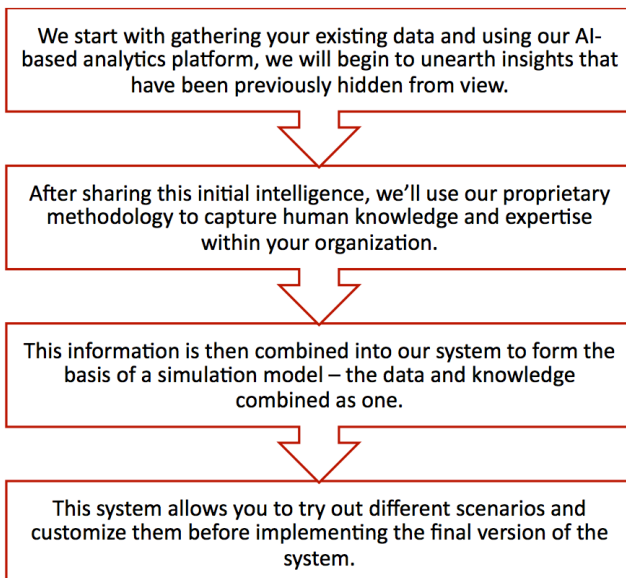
We start with gathering your existing data and using our AI-based analytics platform, we will begin to unearth insights that have been previously hidden from view.

After sharing this initial intelligence, we'll use our proprietary methodology to capture human knowledge and expertise within your organization.

This information is then combined into our system to form the basis of a simulation model – the data and knowledge combined as one.

This system allows you to try out different scenarios and customize them before implementing the final version of the system.